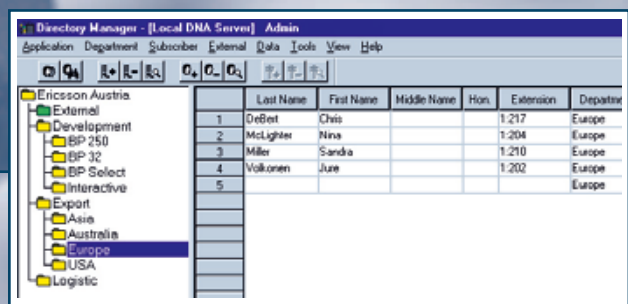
Directory Manager - [Local DNA Server] Admin

Application Department Subscriber External Data Tools View Help

Ericsson Austria
External
Development
BP 250
BP 32
BP Select
Interactive
Export
Asia
Australia
Europe
USA
Logistic

| | Last Name | First Name | Middle Name | Hon. | Extension | Departme |
|---|---|---|---|---|---|---|
| 1 | DeBert | Chris | | | 1:217 | Europe |
| 2 | McLighter | Nina | | | 1:204 | Europe |
| 3 | Miller | Sandra | | | 1:210 | Europe |
| 4 | Volkonen | June | | | 1:202 | Europe |
| 5 | | | | | | Europe |